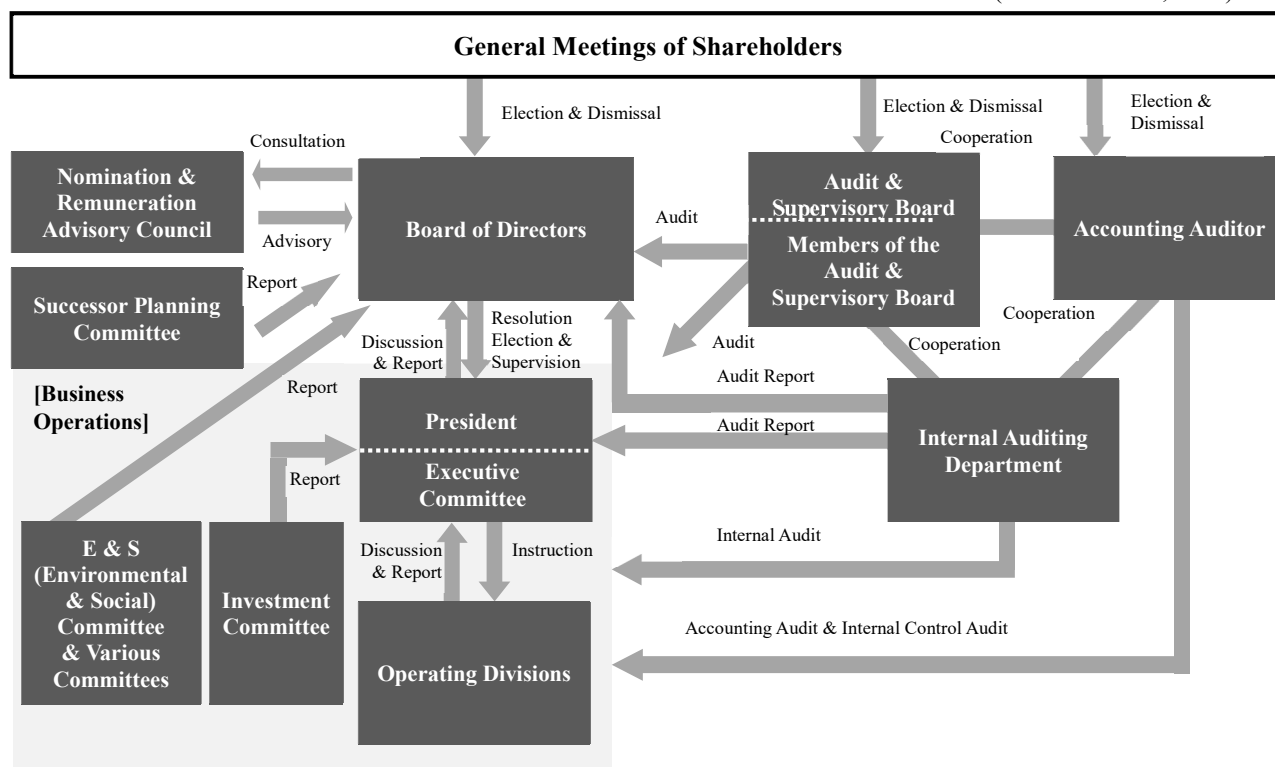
General Meetings of Shareholders

Election & Dismissal

Election & Dismissal

Election & Dismissal

Cooperation

Consultation

Nomination & Remuneration Advisory Council

Advisory

Board of Directors

Audit

Audit & Supervisory Board

Members of the Audit & Supervisory Board

Accounting Auditor

Report

Successor Planning Committee

Discussion & Report

Resolution Election & Supervision

Audit

Cooperation

Cooperation

[Business Operations]

Report

Audit Report

President

Executive Committee

Audit Report

Internal Auditing Department

Report

E & S (Environmental & Social) Committee & Various Committees

Investment Committee

Discussion & Report

Instruction

Internal Audit

Operating Divisions

Accounting Audit & Internal Control Audit